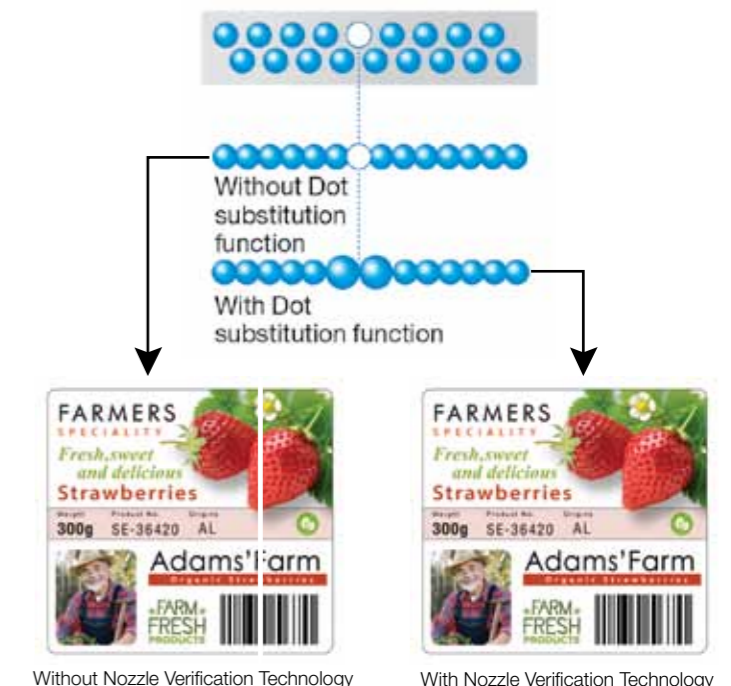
Without Dot substitution function

With Dot substitution function

FARMERS
SPECIALITY
Fresh,sweet and delicious
Strawberries
Weight
300g
Product No.
SE-36420
Origins
AL
Adams'Farm
Organic Strawberries
FARM FRESH PRODUCTS

Without Nozzle Verification Technology

FARMERS
SPECIALITY
Fresh,sweet and delicious
Strawberries
Weight
300g
Product No.
SE-36420
Origins
AL
Adams'Farm
Organic Strawberries
FARM FRESH PRODUCTS

With Nozzle Verification Technology